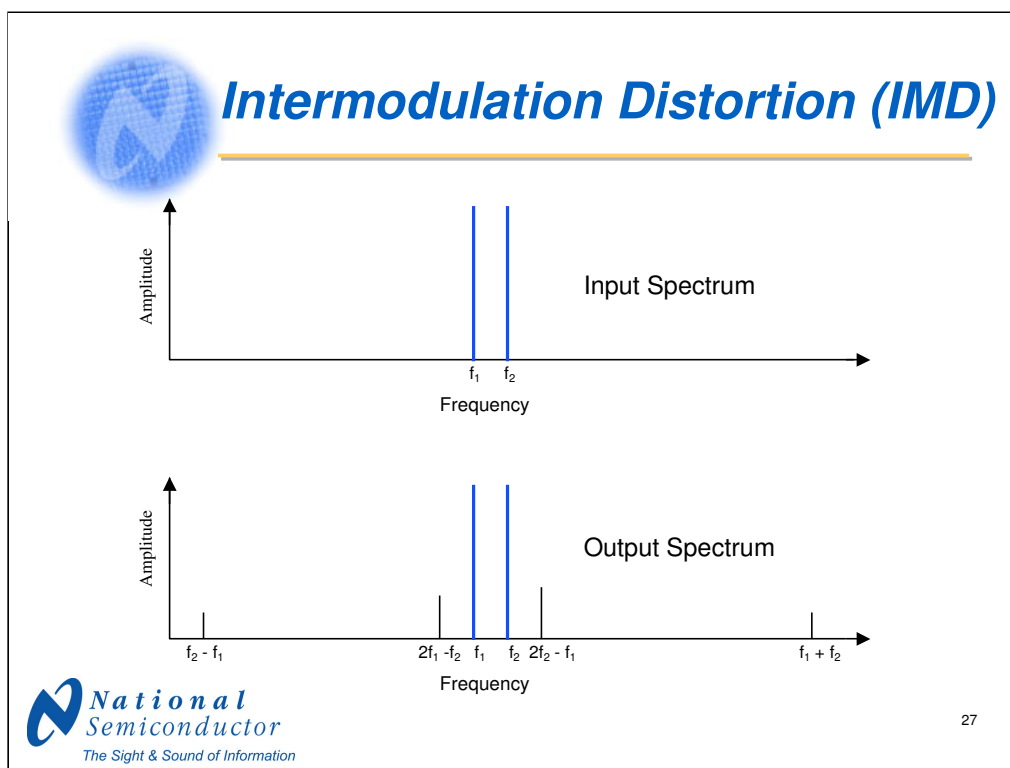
Intermodulation Distortion (IMD)

Amplitude

Input Spectrum

$f_1$ $f_2$

Frequency

Amplitude

Output Spectrum

$f_2 - f_1$ $2f_1 - f_2$ $f_1$ $f_2$ $2f_2 - f_1$ $f_1 + f_2$

Frequency

National Semiconductor
The Sight & Sound of Information

27